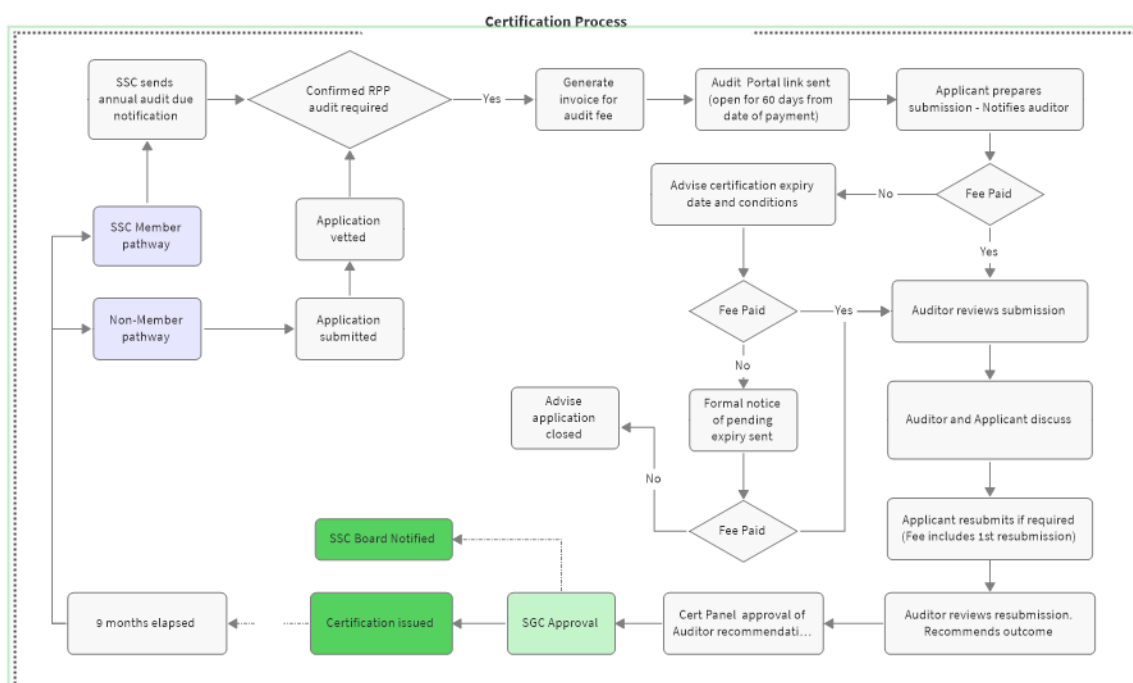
Certification Process

SSC sends annual audit due notification

Confirmed RPP audit required

Yes

Generate invoice for audit fee

Audit Portal link sent (open for 60 days from date of payment)

Applicant prepares submission - Notifies auditor

Fee Paid

No

Advise certification expiry date and conditions

Yes

SSC Member pathway

Application vetted

Non-Member pathway

Application submitted

Fee Paid

Yes

Auditor reviews submission

No

Advise application closed

Formal notice of pending expiry sent

Auditor and Applicant discuss

No

Fee Paid

Applicant resubmits if required (Fee includes 1st resubmission)

SSC Board Notified

9 months elapsed

Certification issued

SGC Approval

Cert Panel approval of Auditor recommendati...

Auditor reviews resubmission. Recommends outcome